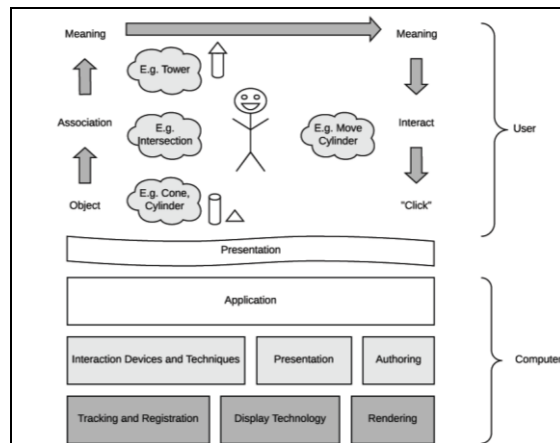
Meaning

Meaning

E.g. Tower

Association

E.g. Intersection

E.g. Move Cylinder

Interact

User

Object

E.g. Cone, Cylinder

"Click"

Presentation

Application

Interaction Devices and Techniques

Presentation

Authoring

Computer

Tracking and Registration

Display Technology

Rendering